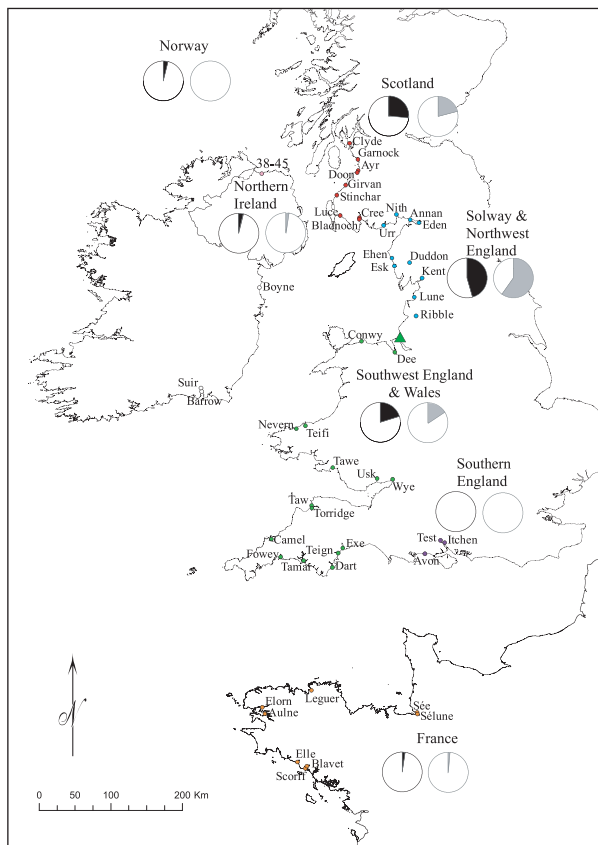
Norway

Scotland

Clyde
Garnock
Ayr
Doon
Girvan
Stinchar

38-45

Northern Ireland

Luce
Bladnoch
Cree
Urr
Nith
Annan
Eden

Solway & Northwest England

Ehen
Esk
Duddon
Kent
Lune
Ribble

Boyne

Conwy
Dee

Southwest England & Wales

Suir
Barrow

Nevern
Teifi

Tawe
Usk
Wye

Southern England

Taw
Torridge

Camel
Fowey
Tamar
Teign
Exe
Dart

Test
Itchen
Avon

N

Elorn
Aulne
Leguer

Sée
Sélune

France

Elle
Blavet
Scorff

0 50 100 200 Km